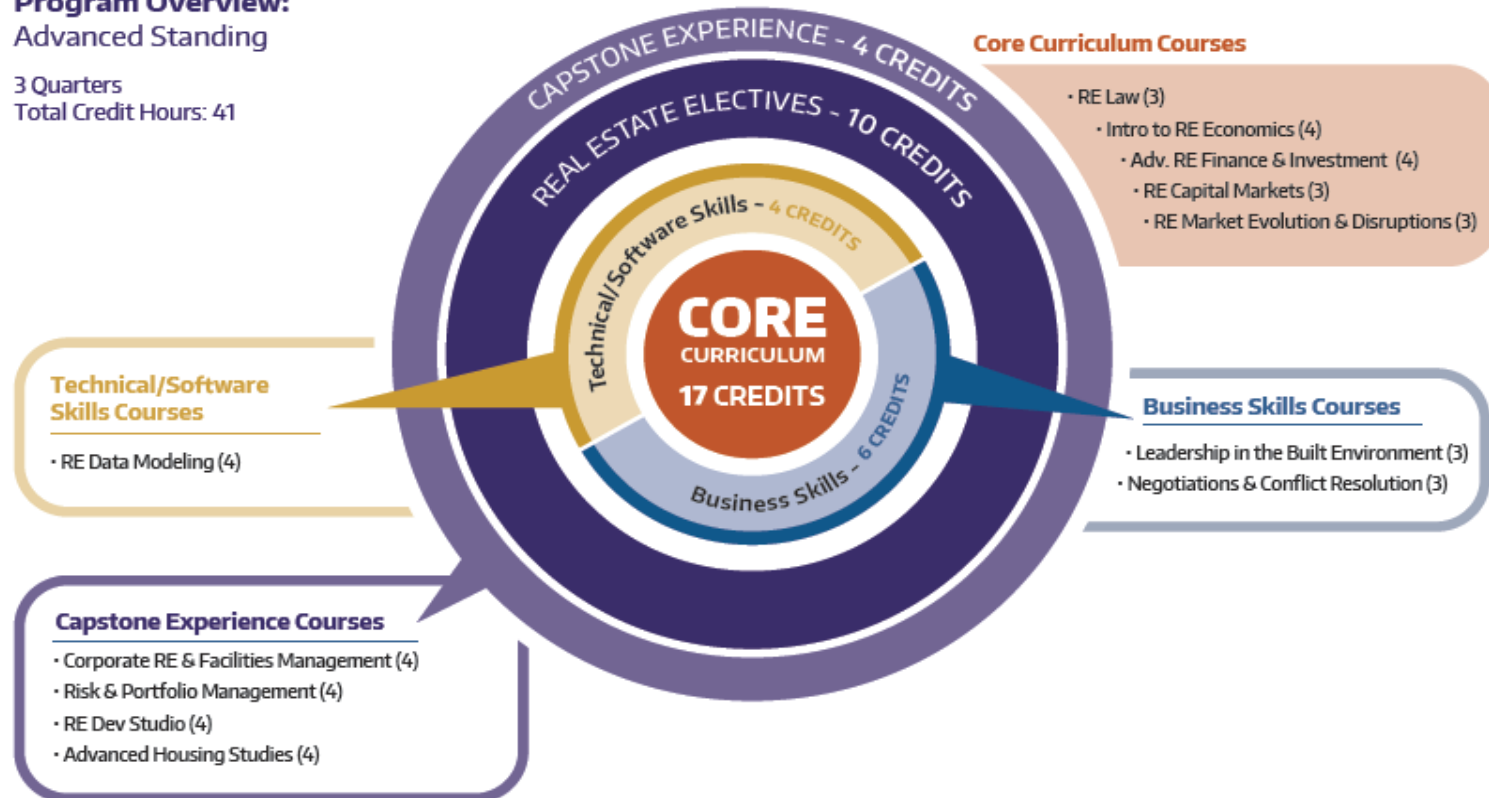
Program Overview:
Advanced Standing

3 Quarters
Total Credit Hours: 41

CAPSTONE EXPERIENCE - 4 CREDITS

REAL ESTATE ELECTIVES - 10 CREDITS

Technical/Software Skills - 4 CREDITS

CORE
CURRICULUM
17 CREDITS

Business Skills - 6 CREDITS

Core Curriculum Courses
• RE Law (3)
• Intro to RE Economics (4)
• Adv. RE Finance & Investment (4)
• RE Capital Markets (3)
• RE Market Evolution & Disruptions (3)

Technical/Software Skills Courses
• RE Data Modeling (4)

Business Skills Courses
• Leadership in the Built Environment (3)
• Negotiations & Conflict Resolution (3)

Capstone Experience Courses
• Corporate RE & Facilities Management (4)
• Risk & Portfolio Management (4)
• RE Dev Studio (4)
• Advanced Housing Studies (4)